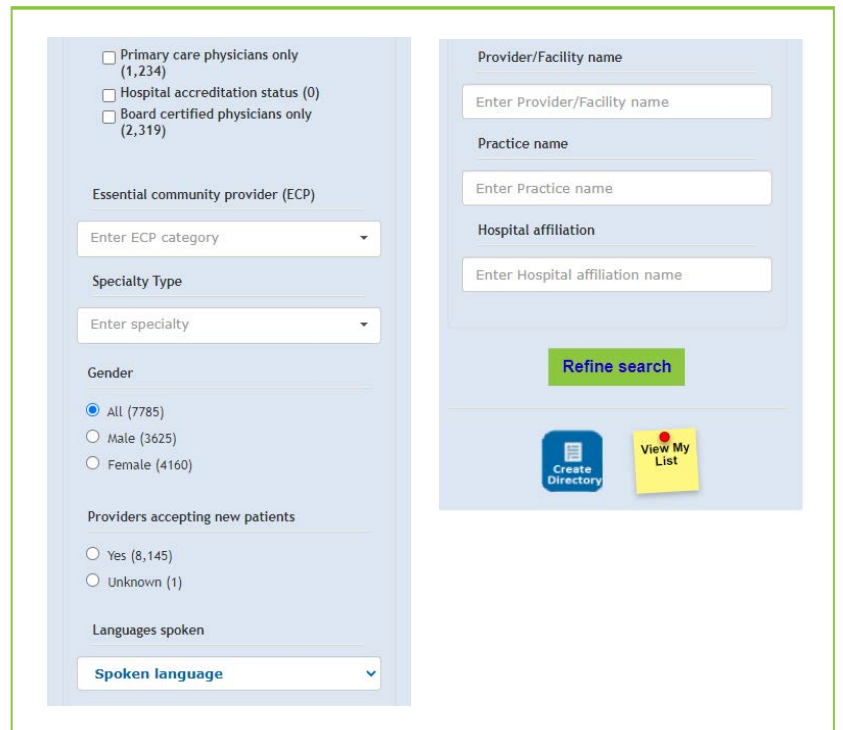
Primary care physicians only (1,234)
Hospital accreditation status (0)
Board certified physicians only (2,319)

Essential community provider (ECP)

Enter ECP category

Specialty Type

Enter specialty

Gender

All (7785)
Male (3625)
Female (4160)

Providers accepting new patients

Yes (8,145)
Unknown (1)

Languages spoken

Spoken language

Provider/Facility name

Enter Provider/Facility name

Practice name

Enter Practice name

Hospital affiliation

Enter Hospital affiliation name

Refine search

Create Directory

View My List